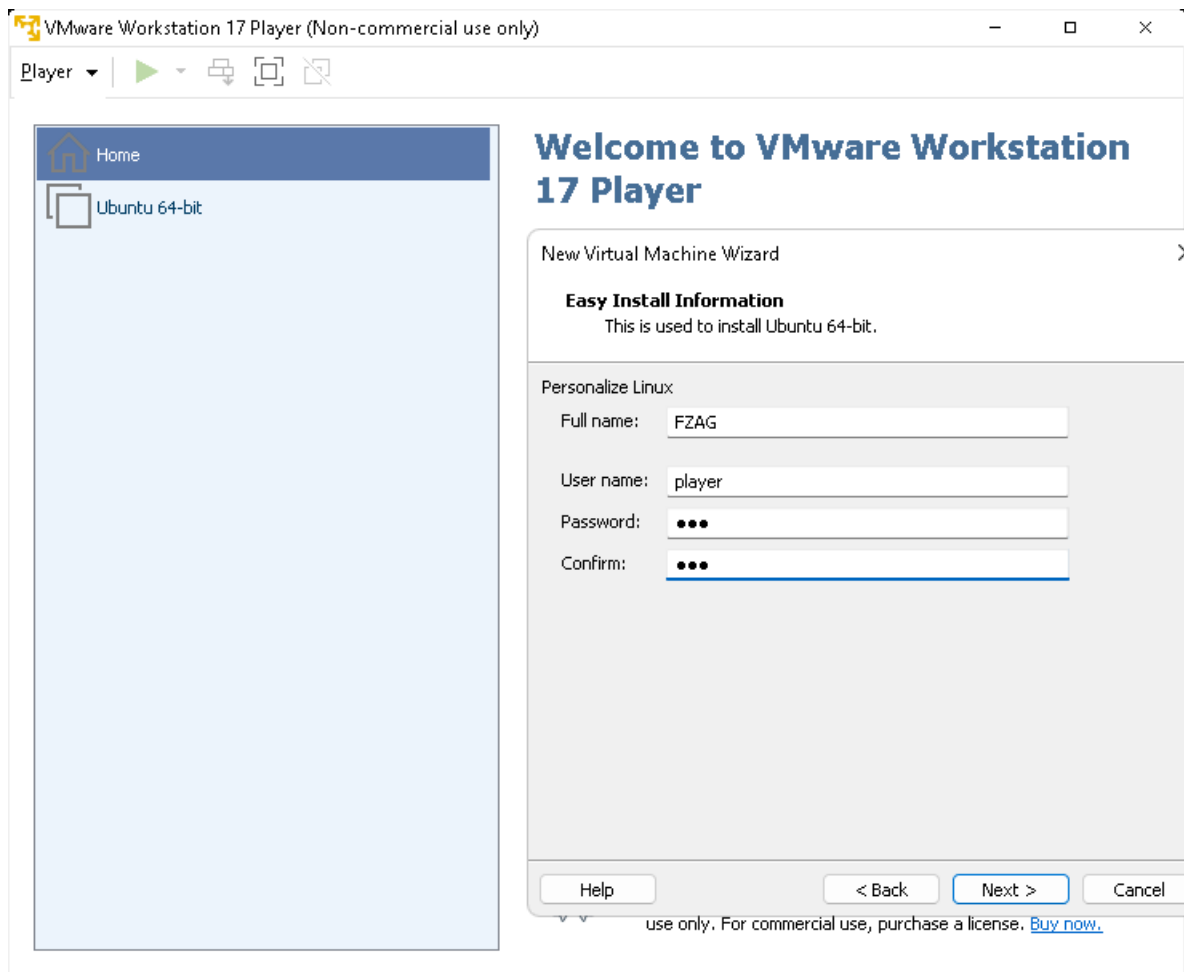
VMware Workstation 17 Player (Non-commercial use only)

Player

Home

Ubuntu 64-bit

Welcome to VMware Workstation 17 Player

New Virtual Machine Wizard

Easy Install Information
This is used to install Ubuntu 64-bit.

Personalize Linux

Full name: FZAG

User name: player

Password: •••

Confirm: •••

Help

< Back

Next >

Cancel

use only. For commercial use, purchase a license. Buy now.